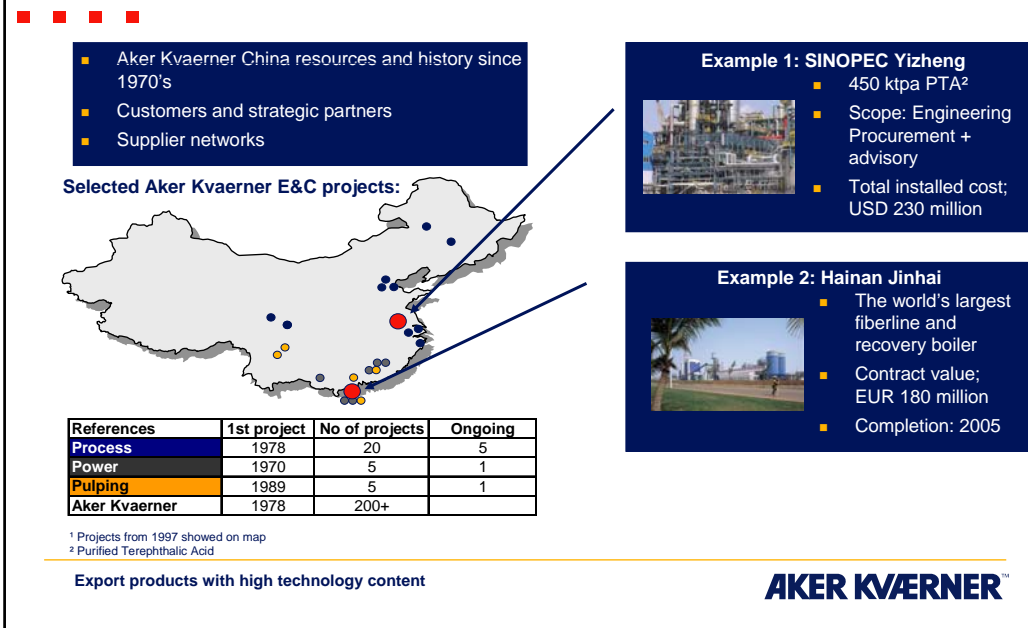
Aker Kvaerner China resources and history since 1970's

Customers and strategic partners

Supplier networks

Selected Aker Kvaerner E&C projects:

| References | 1st project | No of projects | Ongoing |
|---|---|---|---|
| Process | 1978 | 20 | 5 |
| Power | 1970 | 5 | 1 |
| Pulping | 1989 | 5 | 1 |
| Aker Kvaerner | 1978 | 200+ | |

¹ Projects from 1997 showed on map
² Purified Terephthalic Acid

Example 1: SINOPEC Yizheng

450 ktpa PTA²

Scope: Engineering Procurement + advisory

Total installed cost; USD 230 million

Example 2: Hainan Jinhai

The world's largest fiberline and recovery boiler

Contract value; EUR 180 million

Completion: 2005

Export products with high technology content

AKER KVÆRNER™